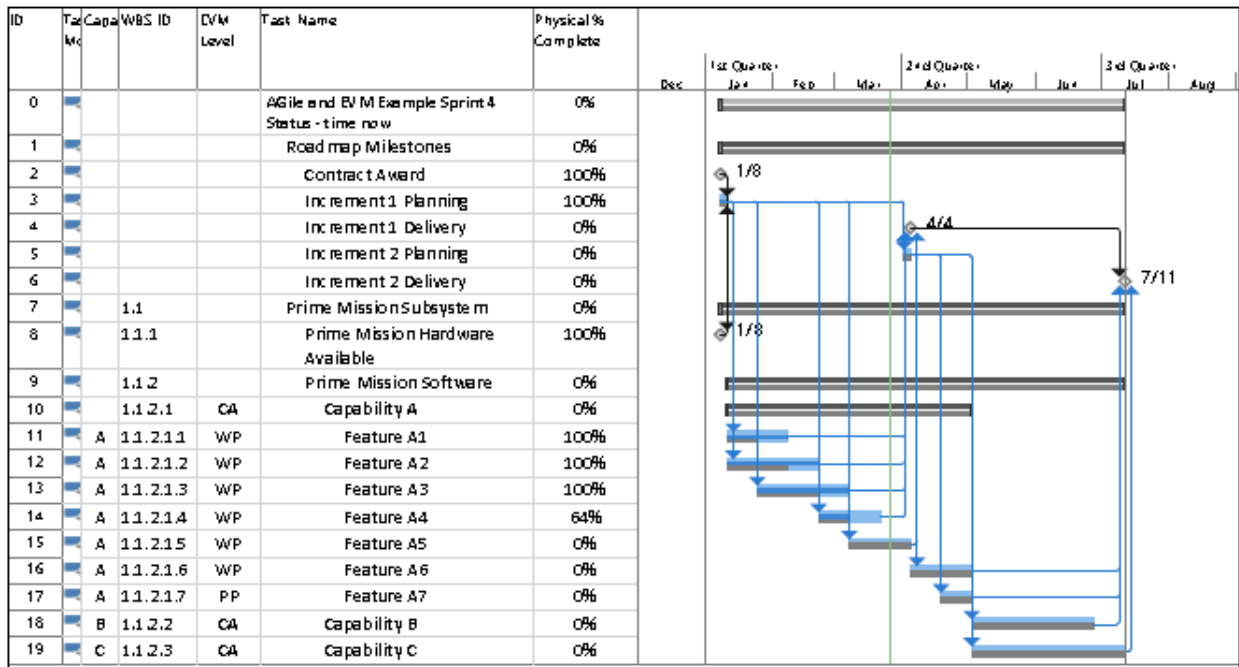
| ID | Task Mode | Capa | WBS ID | EVM Level | Task Name | Physical % Complete |
|---|---|---|---|---|---|---|
| 0 | | | | | AGile and EVM Example Sprint 4 Status - time now | 0% |
| 1 | | | | | Road map Milestones | 0% |
| 2 | | | | | Contract Award | 100% |
| 3 | | | | | Increment 1 Planning | 100% |
| 4 | | | | | Increment 1 Delivery | 0% |
| 5 | | | | | Increment 2 Planning | 0% |
| 6 | | | | | Increment 2 Delivery | 0% |
| 7 | | | 1.1 | | Prime Mission Subsystem | 0% |
| 8 | | | 1.1.1 | | Prime Mission Hardware Available | 100% |
| 9 | | | 1.1.2 | | Prime Mission Software | 0% |
| 10 | | | 1.1.2.1 | CA | Capability A | 0% |
| 11 | | A | 1.1.2.1.1 | WP | Feature A1 | 100% |
| 12 | | A | 1.1.2.1.2 | WP | Feature A2 | 100% |
| 13 | | A | 1.1.2.1.3 | WP | Feature A3 | 100% |
| 14 | | A | 1.1.2.1.4 | WP | Feature A4 | 64% |
| 15 | | A | 1.1.2.1.5 | WP | Feature A5 | 0% |
| 16 | | A | 1.1.2.1.6 | WP | Feature A6 | 0% |
| 17 | | A | 1.1.2.1.7 | PP | Feature A7 | 0% |
| 18 | | B | 1.1.2.2 | CA | Capability B | 0% |
| 19 | | C | 1.1.2.3 | CA | Capability C | 0% |

1st Quarter 2nd Quarter 3rd Quarter
Dec Jan Feb Mar Apr May Jun Jul Aug

1/8
4/4
7/11
1/8